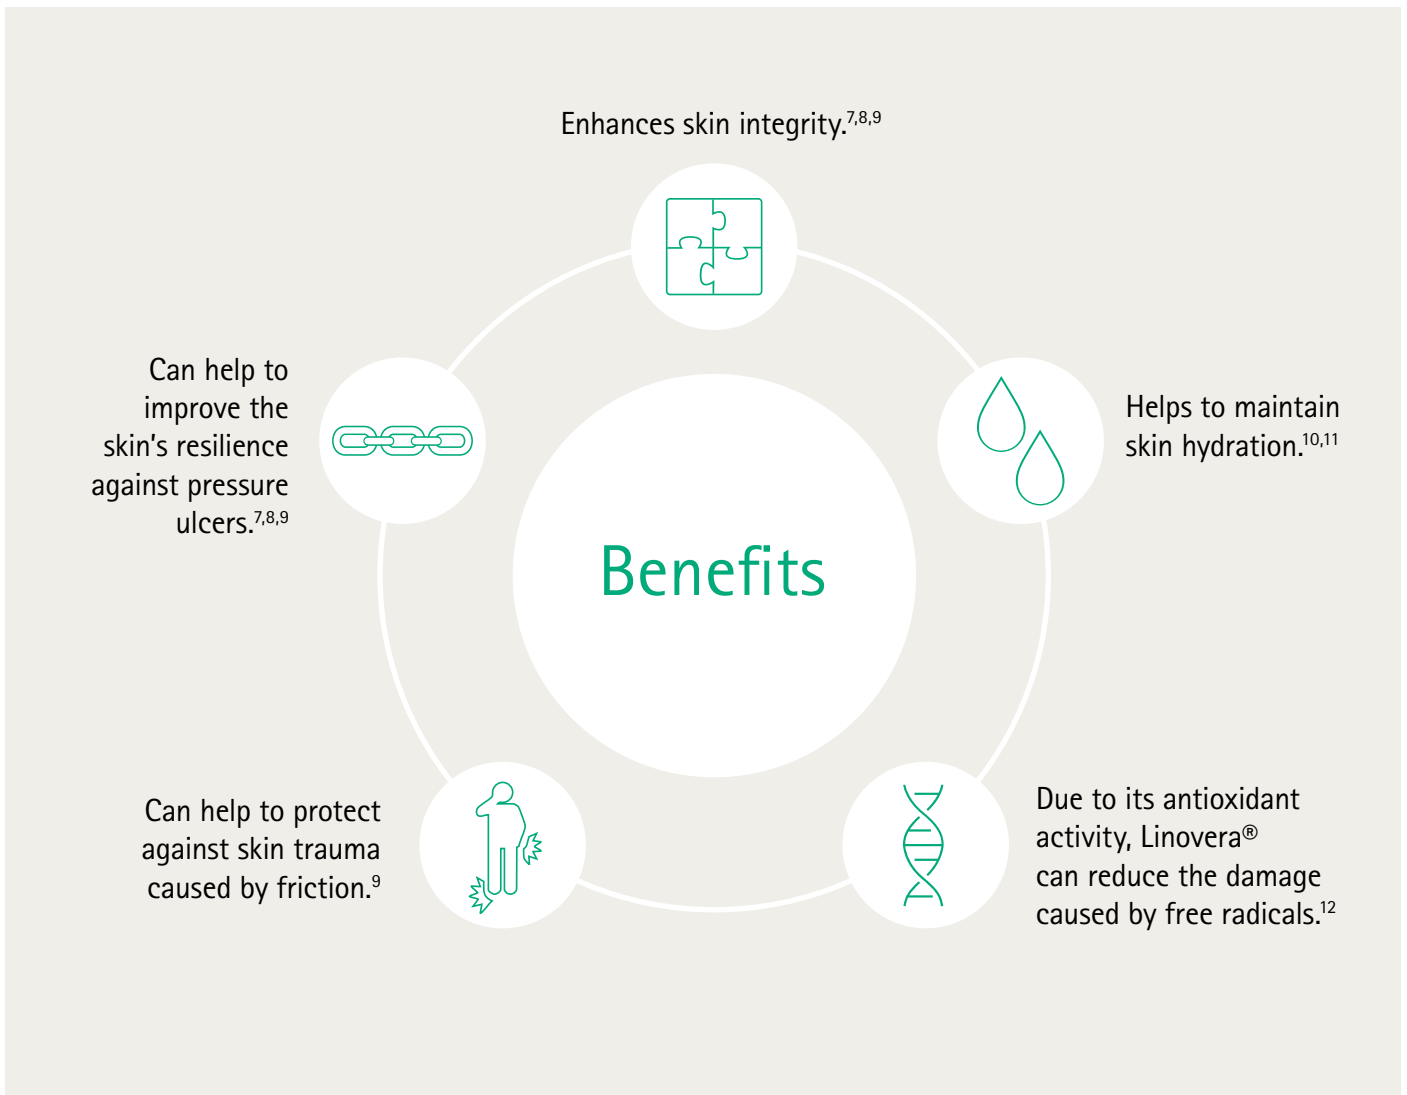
Enhances skin integrity.$^{7,8,9}$

Can help to improve the skin's resilience against pressure ulcers.$^{7,8,9}$

Helps to maintain skin hydration.$^{10,11}$

Benefits

Can help to protect against skin trauma caused by friction.$^{9}$

Due to its antioxidant activity, Linovera® can reduce the damage caused by free radicals.$^{12}$